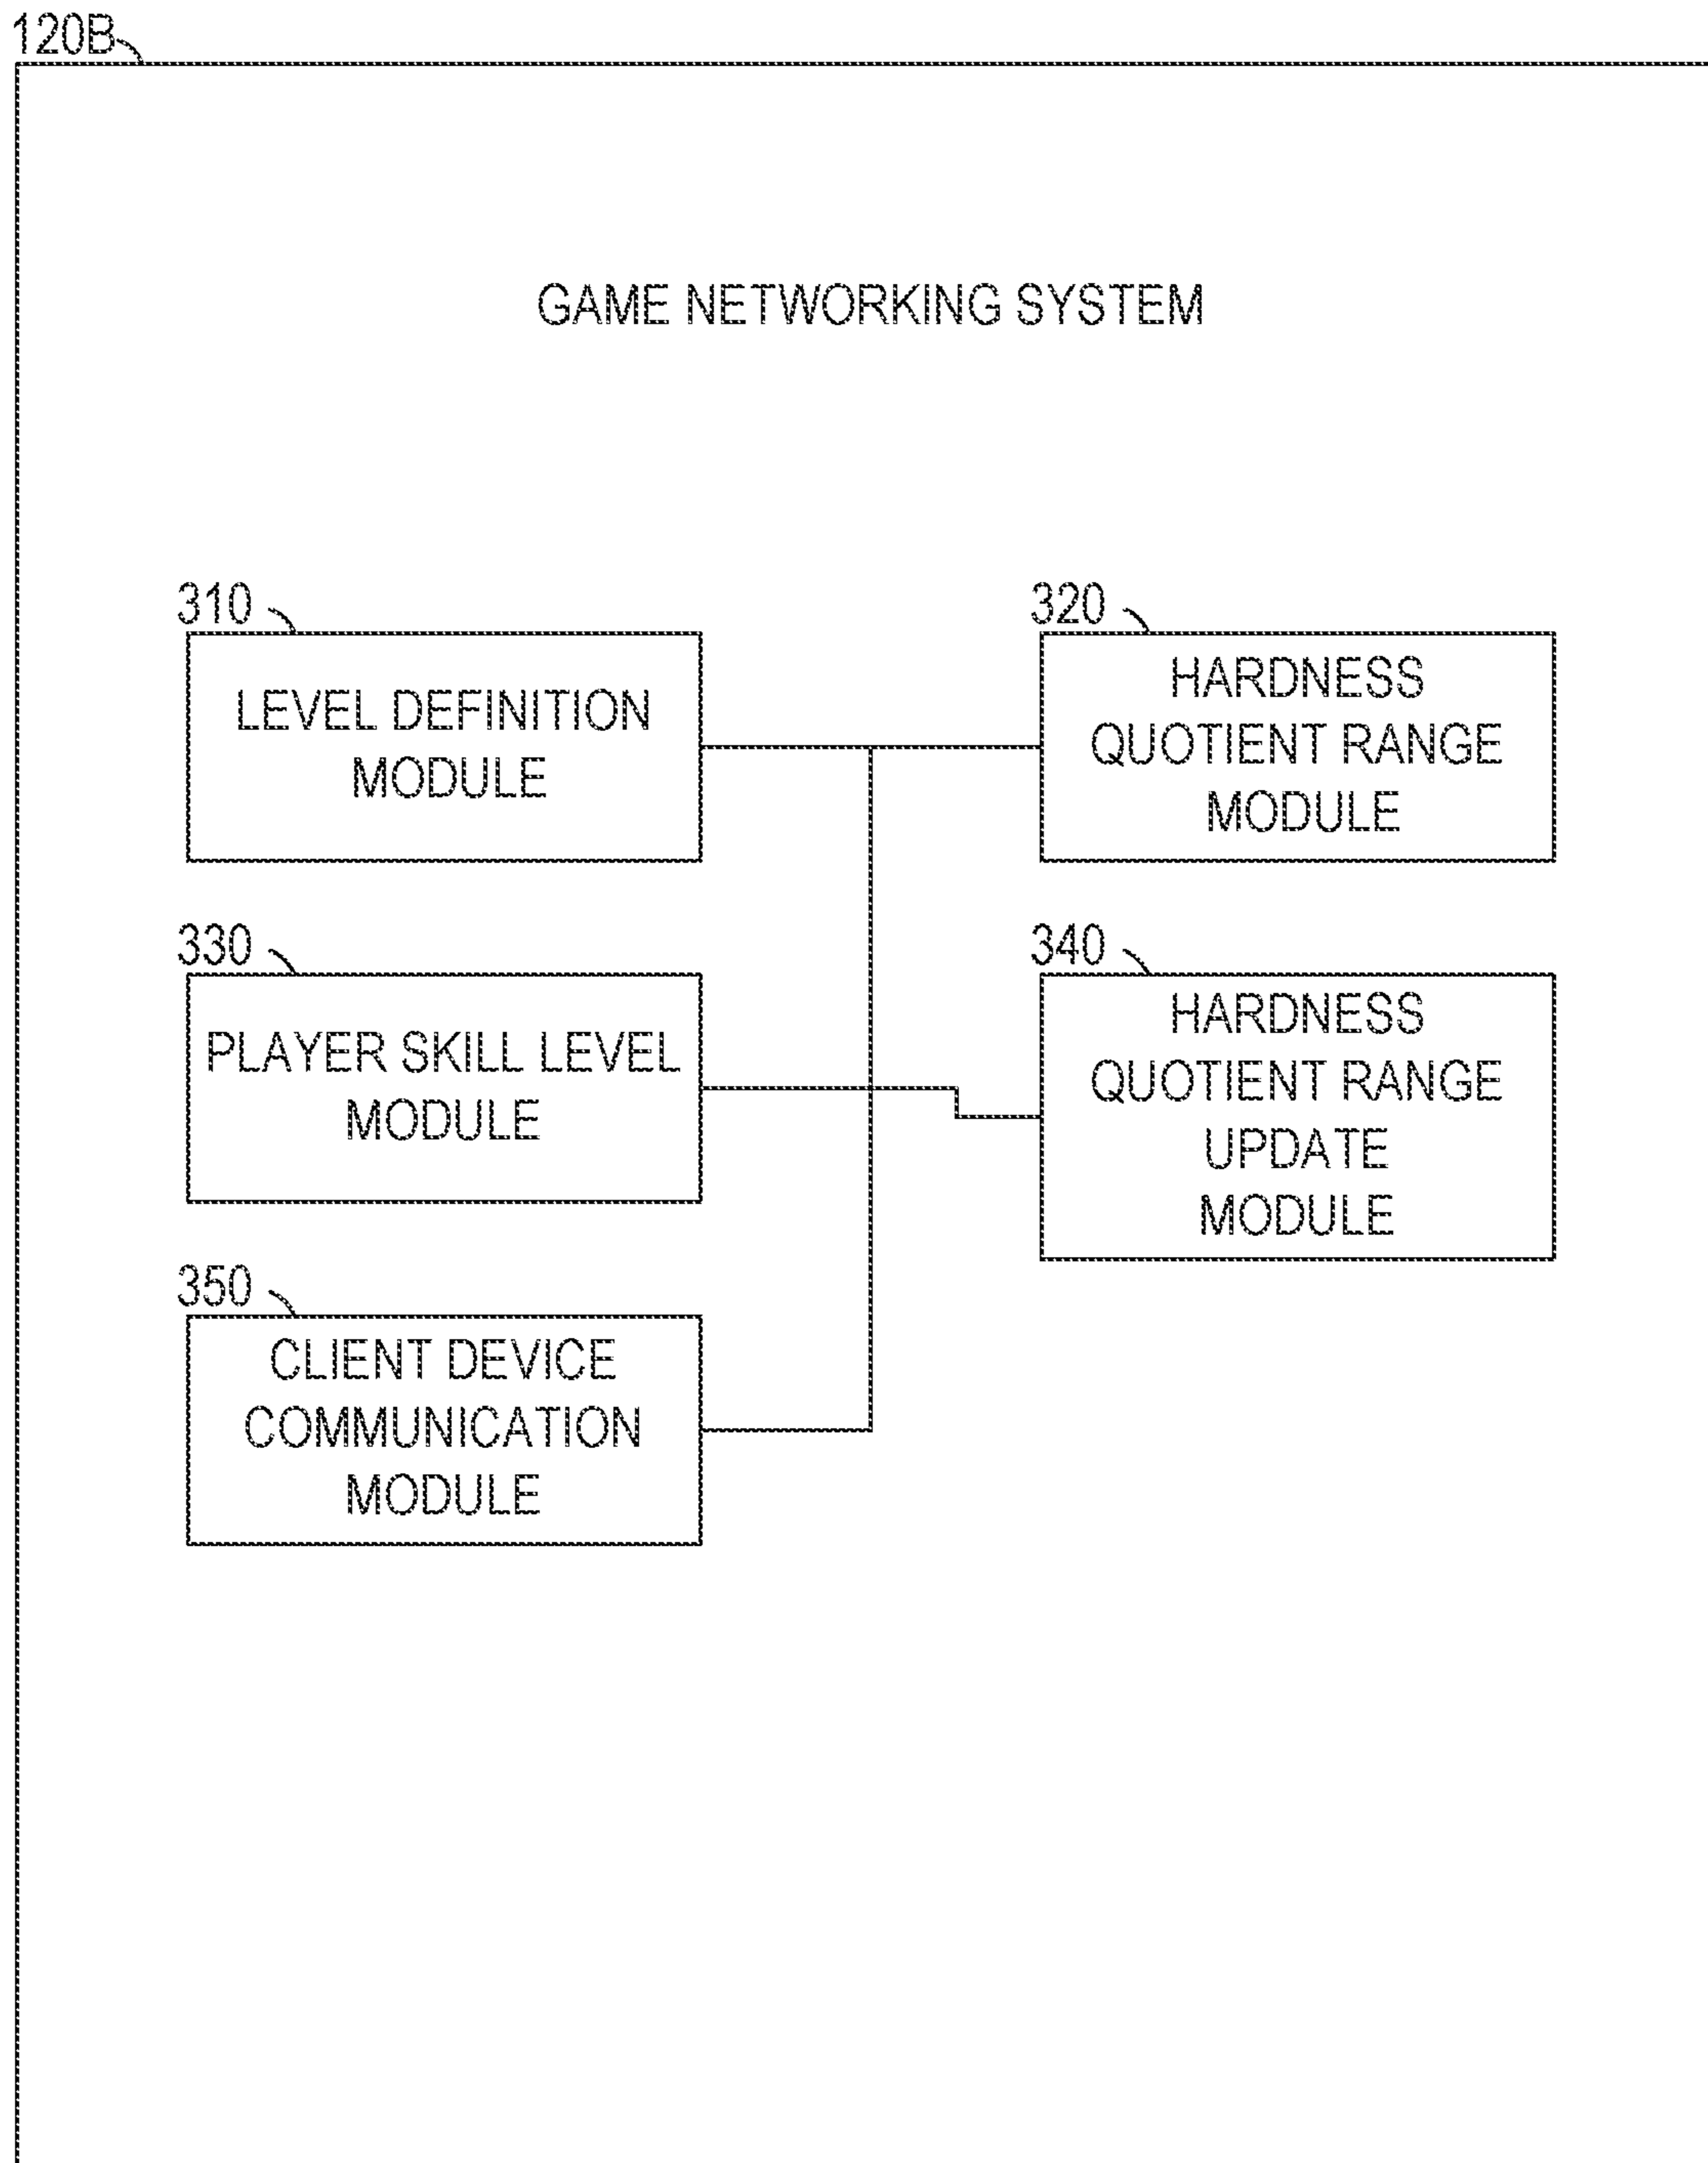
120B

GAME NETWORKING SYSTEM

310

LEVEL DEFINITION MODULE

320

HARDNESS QUOTIENT RANGE MODULE

330

PLAYER SKILL LEVEL MODULE

340

HARDNESS QUOTIENT RANGE UPDATE MODULE

350

CLIENT DEVICE COMMUNICATION MODULE